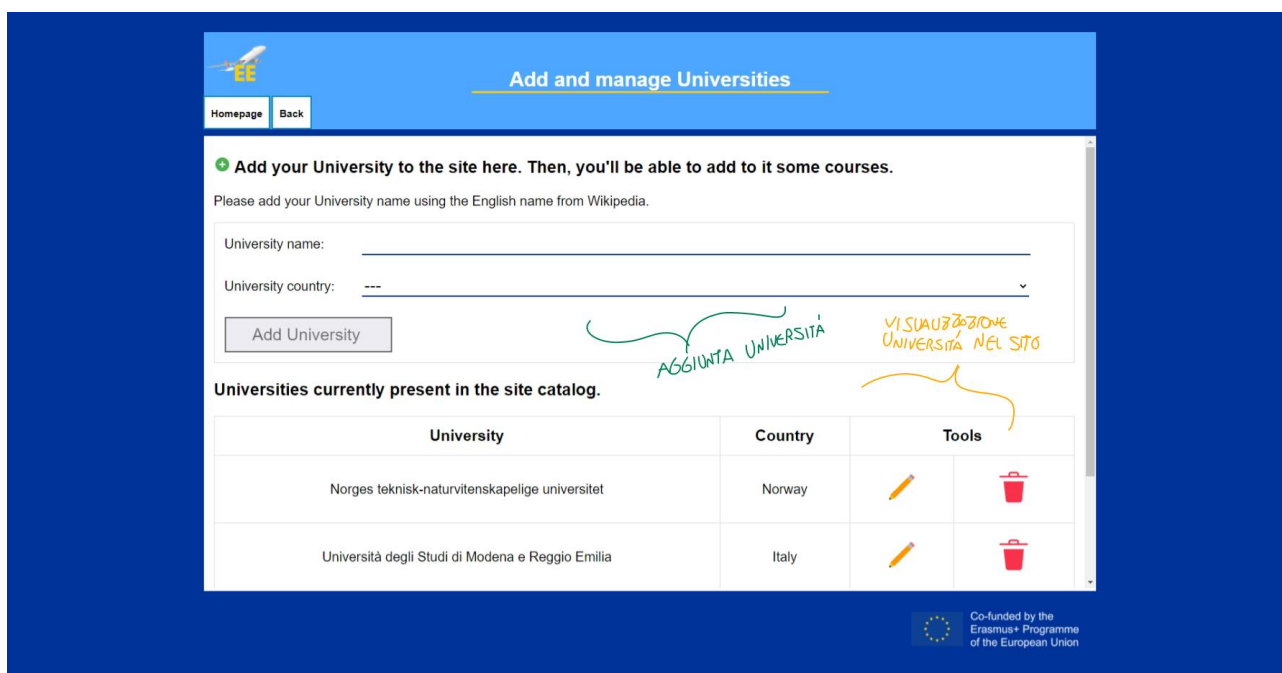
EE

Add and manage Universities

Homepage Back

Add your University to the site here. Then, you'll be able to add to it some courses.

Please add your University name using the English name from Wikipedia.

University name:

University country: ---

Add University

AGGIUNTA UNIVERSITÁ

VISUALIZZAZIONE UNIVERSITÁ NEL SITO

Universities currently present in the site catalog.

| University | Country | Tools | |
|---|---|---|---|
| Norges teknisk-naturvitenskapelige universitet | Norway | | |
| Università degli Studi di Modena e Reggio Emilia | Italy | | |

Co-funded by the Erasmus+ Programme of the European Union